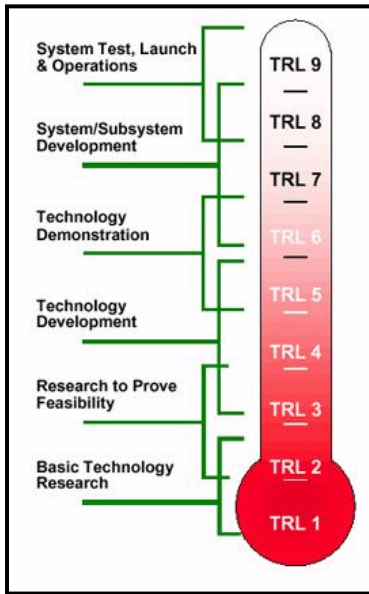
System Test, Launch & Operations

System/Subsystem Development

Technology Demonstration

Technology Development

Research to Prove Feasibility

Basic Technology Research

TRL 9

TRL 8

TRL 7

TRL 6

TRL 5

TRL 4

TRL 3

TRL 2

TRL 1